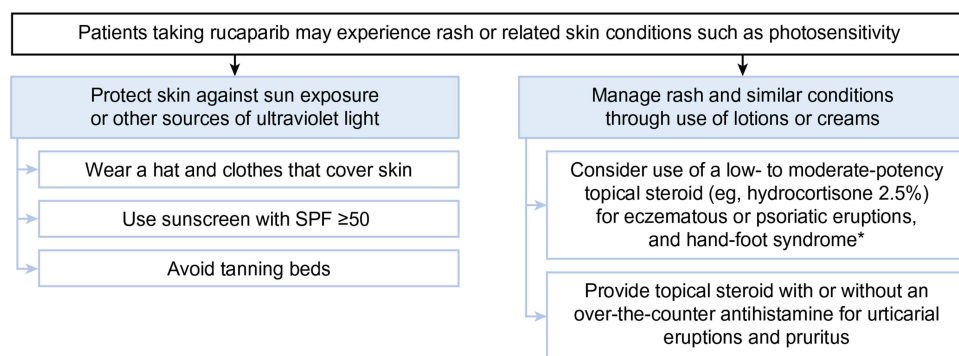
Patients taking rucaparib may experience rash or related skin conditions such as photosensitivity

Protect skin against sun exposure or other sources of ultraviolet light

Wear a hat and clothes that cover skin

Use sunscreen with SPF ≥50

Avoid tanning beds

Manage rash and similar conditions through use of lotions or creams

Consider use of a low- to moderate-potency topical steroid (eg, hydrocortisone 2.5%) for eczematous or psoriatic eruptions, and hand-foot syndrome*

Provide topical steroid with or without an over-the-counter antihistamine for urticarial eruptions and pruritus